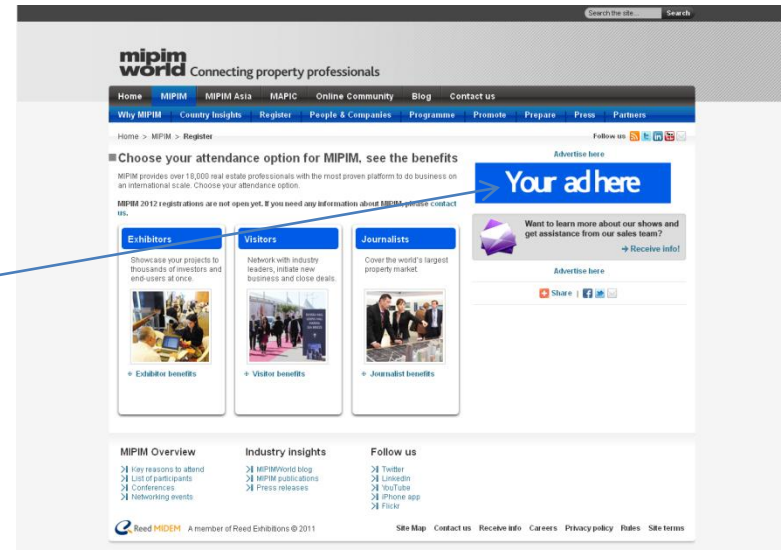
Search the site... Search

mipim world Connecting property professionals

Home MIPIM MIPIM Asia MAPIC Online Community Blog Contact us

Why MIPIM Country Insights Register People & Companies Programme Promote Prepare Press Partners

Home > MIPIM > Register

Follow us

Choose your attendance option for MIPIM, see the benefits

MIPIM provides over 18,000 real estate professionals with the most proven platform to do business on an international scale. Choose your attendance option.

MIPIM 2012 registrations are not open yet. If you need any information about MIPIM, please contact us.

Exhibitors

Showcase your projects to thousands of investors and end-users at once.

+ Exhibitor benefits

Visitors

Network with industry leaders, initiate new business and close deals.

+ Visitor benefits

Journalists

Cover the world's largest property market.

+ Journalist benefits

Advertise here

Your ad here

Want to learn more about our shows and get assistance from our sales team?

→ Receive info!

Advertise here

Share |

MIPIM Overview

Key reasons to attend
List of participants
Conferences
Networking events

Industry insights

MIPIMWorld blog
MIPIM publications
Press releases

Follow us

Twitter
LinkedIn
YouTube
iPhone app
Flickr

Reed MIDEM A member of Reed Exhibitions © 2011

Site Map Contact us Receive info Careers Privacy policy Rules Site terms